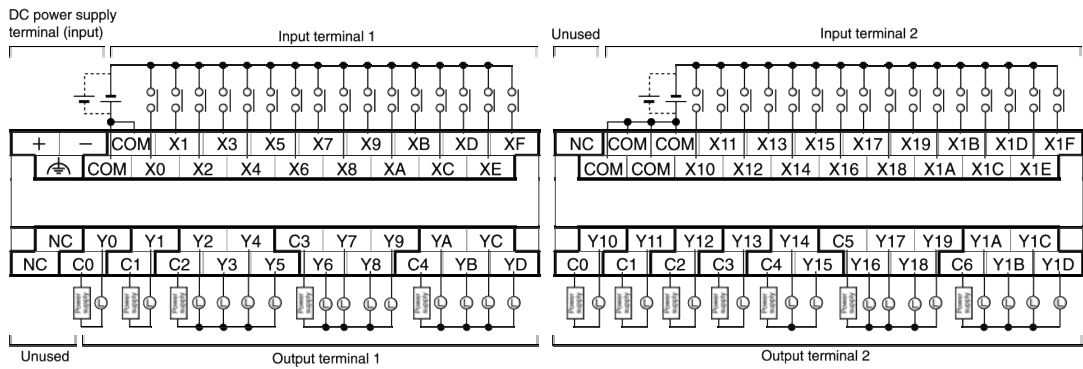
DC power supply terminal (input)

Input terminal 1

Unused

Input terminal 2

| + | − | COM | X1 | X3 | X5 | X7 | X9 | XB | XD | XF |
|---|---|---|---|---|---|---|---|---|---|---|
| | ⏚ | COM | X0 | X2 | X4 | X6 | X8 | XA | XC | XE |

| NC | COM | COM | X11 | X13 | X15 | X17 | X19 | X1B | X1D | X1F |
|---|---|---|---|---|---|---|---|---|---|---|
| | COM | COM | X10 | X12 | X14 | X16 | X18 | X1A | X1C | X1E |

| | NC | Y0 | Y1 | Y2 | Y4 | C3 | Y7 | Y9 | YA | YC |
|---|---|---|---|---|---|---|---|---|---|---|
| NC | C0 | C1 | C2 | Y3 | Y5 | Y6 | Y8 | C4 | YB | YD |

| Y10 | Y11 | Y12 | Y13 | Y14 | C5 | Y17 | Y19 | Y1A | Y1C |
|---|---|---|---|---|---|---|---|---|---|
| C0 | C1 | C2 | C3 | C4 | Y15 | Y16 | Y18 | C6 | Y1B | Y1D |

Power supply L Power supply L Power supply L L L L Power supply L L L Power supply L L L

Power supply L Power supply L Power supply L Power supply L Power supply L L Power supply L L L Power supply L L L

Unused

Output terminal 1

Output terminal 2